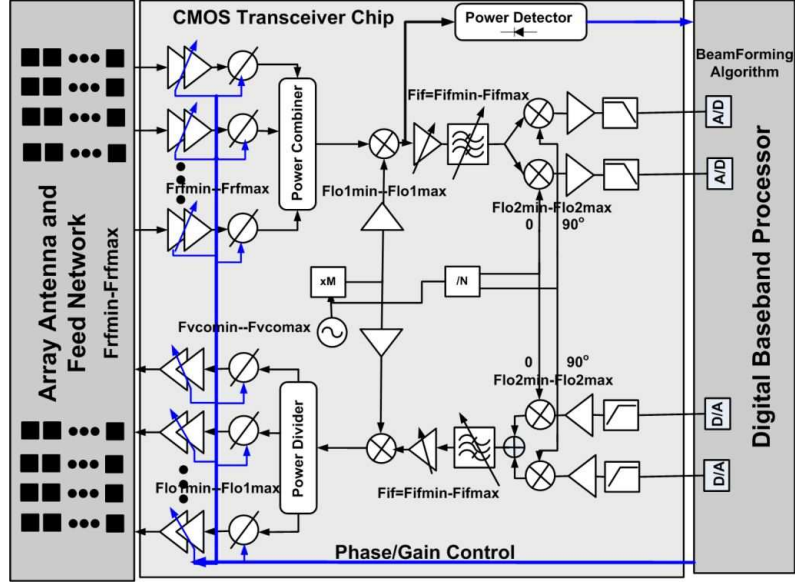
CMOS Transceiver Chip

Power Detector

BeamForming Algorithm

Array Antenna and Feed Network

Frfmin-Frfmax

Power Combiner

Fif=Fifmin-Fifmax

A/D

A/D

Frfmin-Frfmax

Flo1min-Flo1max

Flo2min-Flo2max

0 90°

xM

/N

Fvcomin--Fvcomax

0 90°

Flo2min-Flo2max

Power Divider

D/A

D/A

Flo1min-Flo1max

Fif=Fifmin-Fifmax

Phase/Gain Control

Digital Baseband Processor